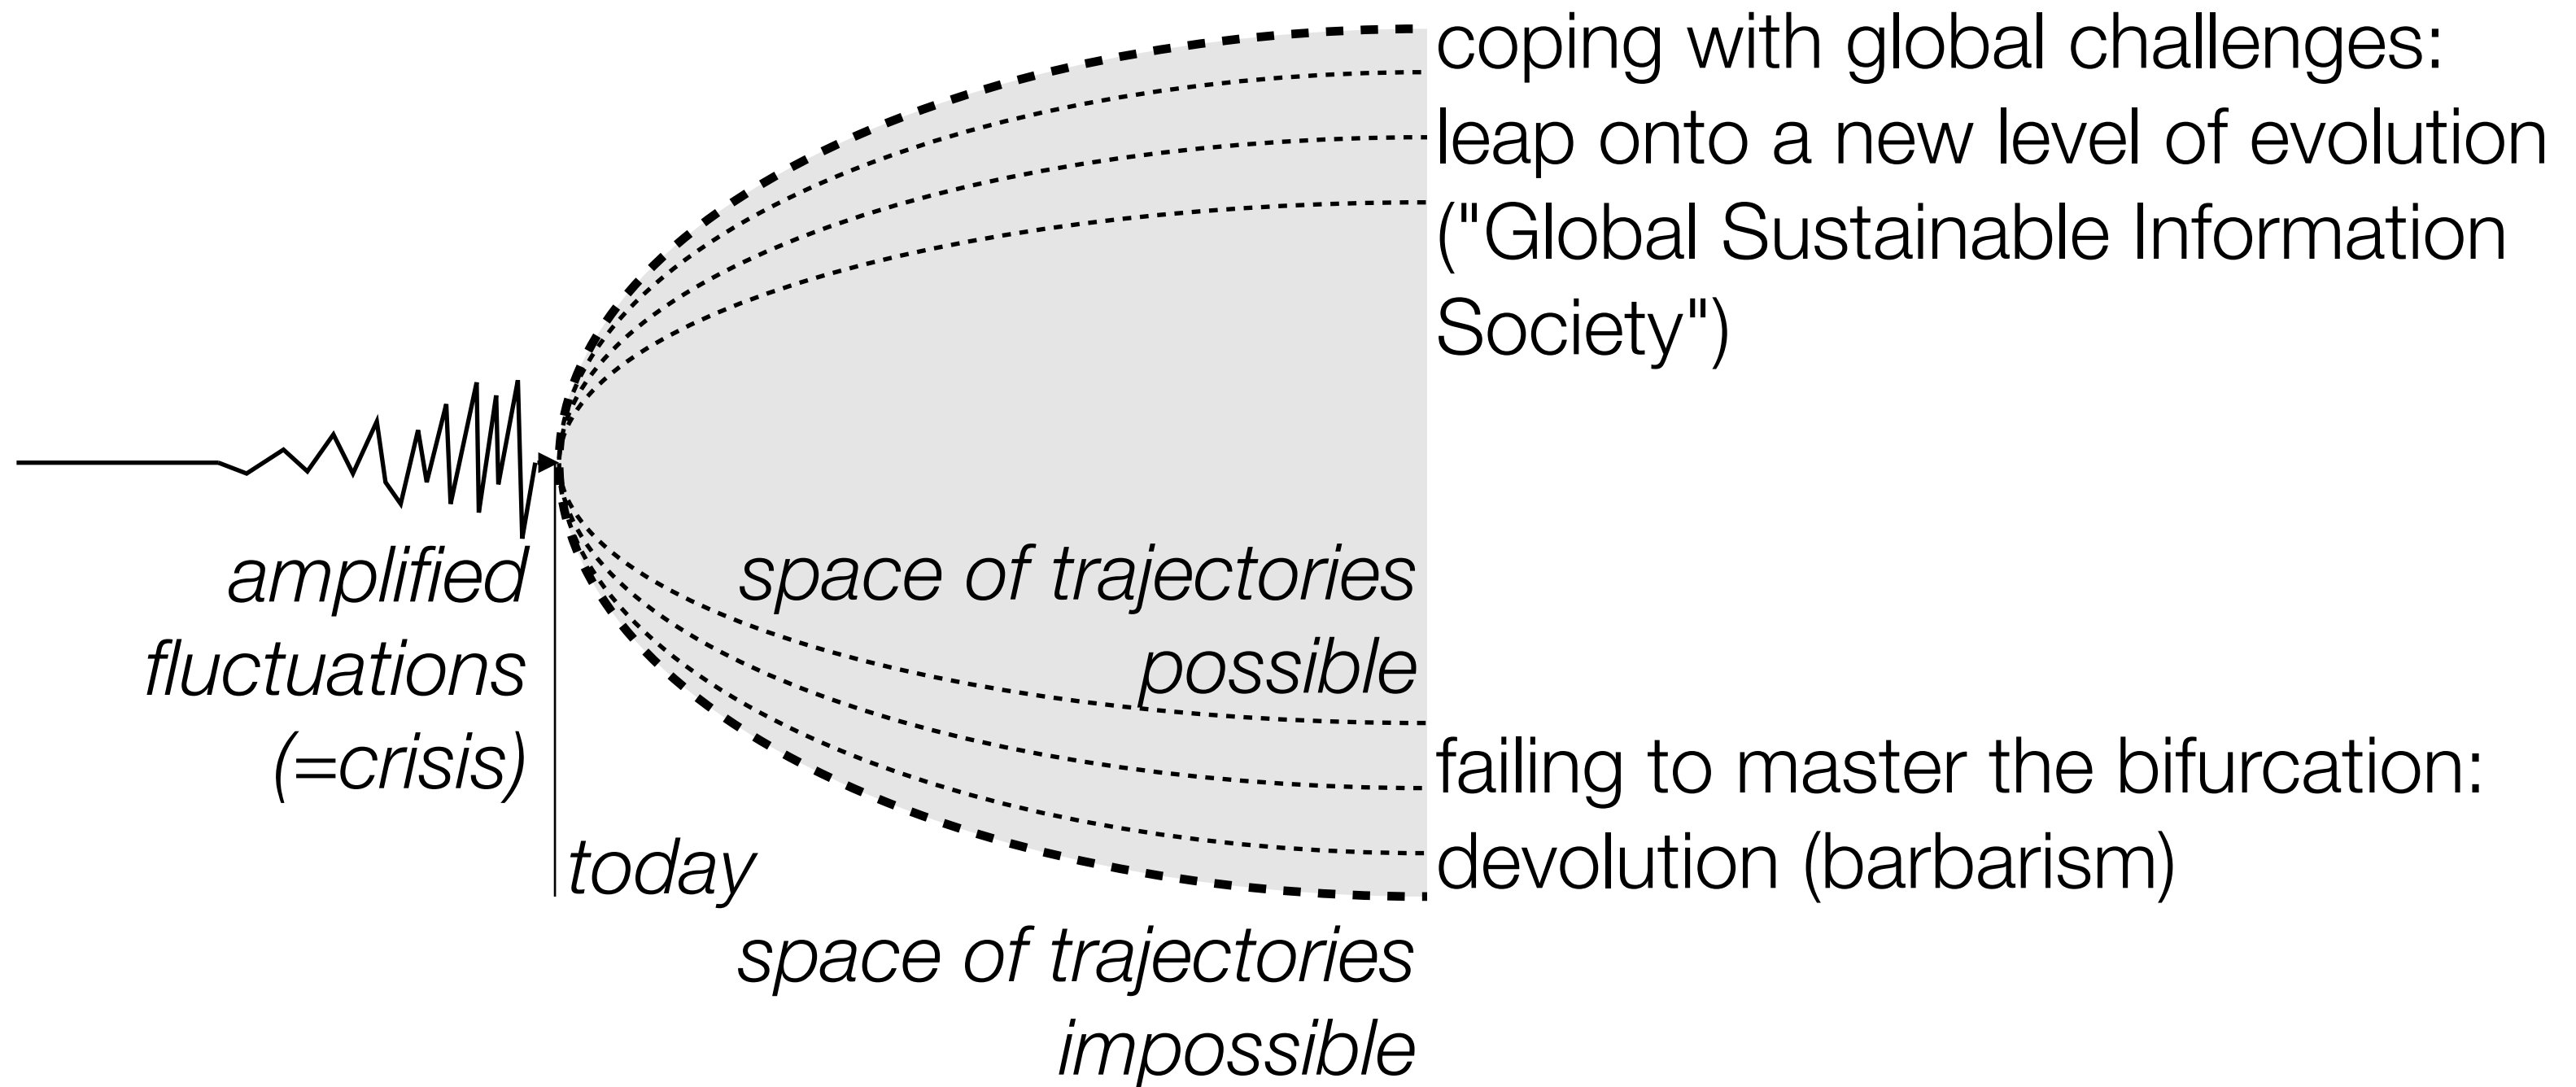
coping with global challenges: leap onto a new level of evolution ("Global Sustainable Information Society")

amplified fluctuations (=crisis)

space of trajectories possible

failing to master the bifurcation: devolution (barbarism)

today

space of trajectories impossible